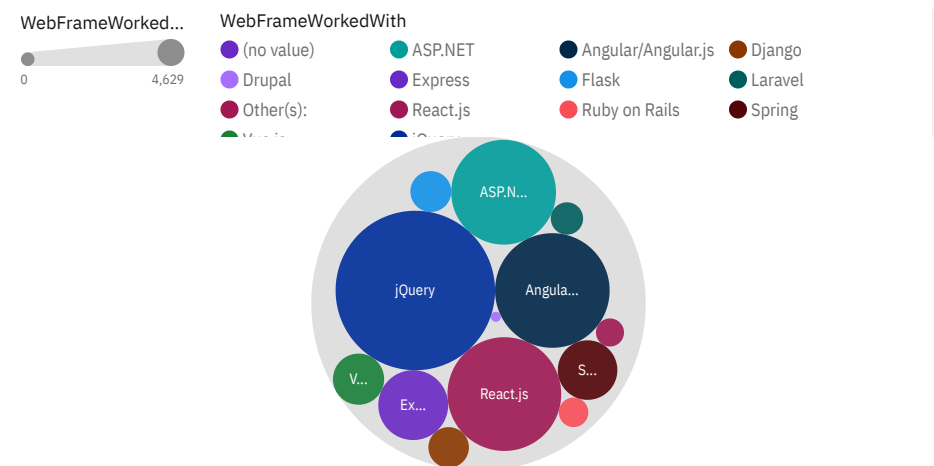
WebFrameWorked...

0 4,629

WebFrameWorkedWith

(no value)
ASP.NET
Angular/Angular.js
Django
Drupal
Express
Flask
Laravel
Other(s):
React.js
Ruby on Rails
Spring
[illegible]
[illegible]

ASP.N...
jQuery
Angula...
V...
Ex...
React.js
S...